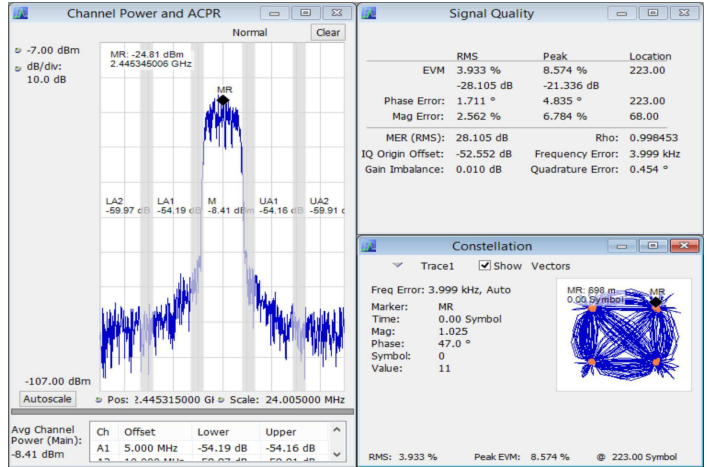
Channel Power and ACPR

Normal Clear

-7.00 dBm
dB/div:
10.0 dB

MR: -24.81 dBm
2.445346006 GHz

MR

LA2
-59.97 dB

LA1
-54.19 dB

M
-8.41 dBm

UA1
-54.16 dB

UA2
-59.91 dB

-107.00 dBm

Autoscale

Pos: 2.445315000 GHz

Scale: 24.005000 MHz

Avg Channel Power (Main):
-8.41 dBm

| Ch | Offset | Lower | Upper |
|---|---|---|---|
| A1 | 5.000 MHz | -54.19 dB | -54.16 dB |
| A2 | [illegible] | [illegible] | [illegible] |

Signal Quality

| | RMS | Peak | Location |
|---|---|---|---|
| EVM | 3.933 % | 8.574 % | 223.00 |
| | -28.105 dB | -21.336 dB | |
| Phase Error: | 1.711 ° | 4.835 ° | 223.00 |
| Mag Error: | 2.562 % | 6.784 % | 68.00 |

MER (RMS): 28.105 dB
Rho: 0.998453
IQ Origin Offset: -52.552 dB
Frequency Error: 3.999 kHz
Gain Imbalance: 0.010 dB
Quadrature Error: 0.454 °

Constellation

Trace1
Show Vectors

Freq Error: 3.999 kHz, Auto
Marker: MR
Time: 0.00 Symbol
Mag: 1.025
Phase: 47.0 °
Symbol: 0
Value: 11

MR: 898 m
0.00 Symbol
MR

RMS: 3.933 %
Peak EVM: 8.574 %
@ 223.00 Symbol